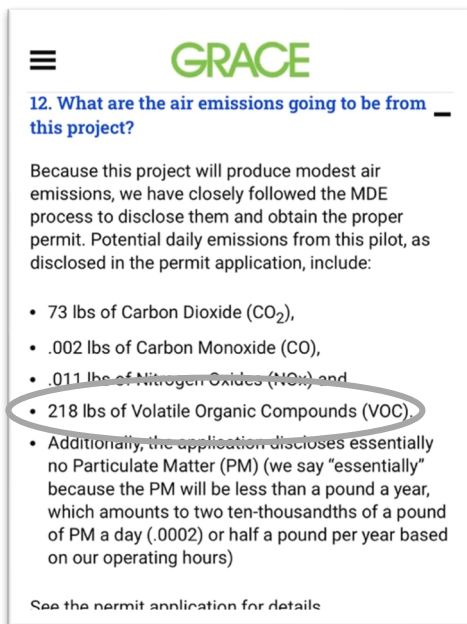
GRACE

12. What are the air emissions going to be from this project?

Because this project will produce modest air emissions, we have closely followed the MDE process to disclose them and obtain the proper permit. Potential daily emissions from this pilot, as disclosed in the permit application, include:

- 73 lbs of Carbon Dioxide ($CO_2$),
- .002 lbs of Carbon Monoxide (CO),
- .011 lbs of Nitrogen Oxides (NOx) and
- 218 lbs of Volatile Organic Compounds (VOC).
- Additionally, the application discloses essentially no Particulate Matter (PM) (we say "essentially" because the PM will be less than a pound a year, which amounts to two ten-thousandths of a pound of PM a day (.0002) or half a pound per year based on our operating hours)

See the permit application for details